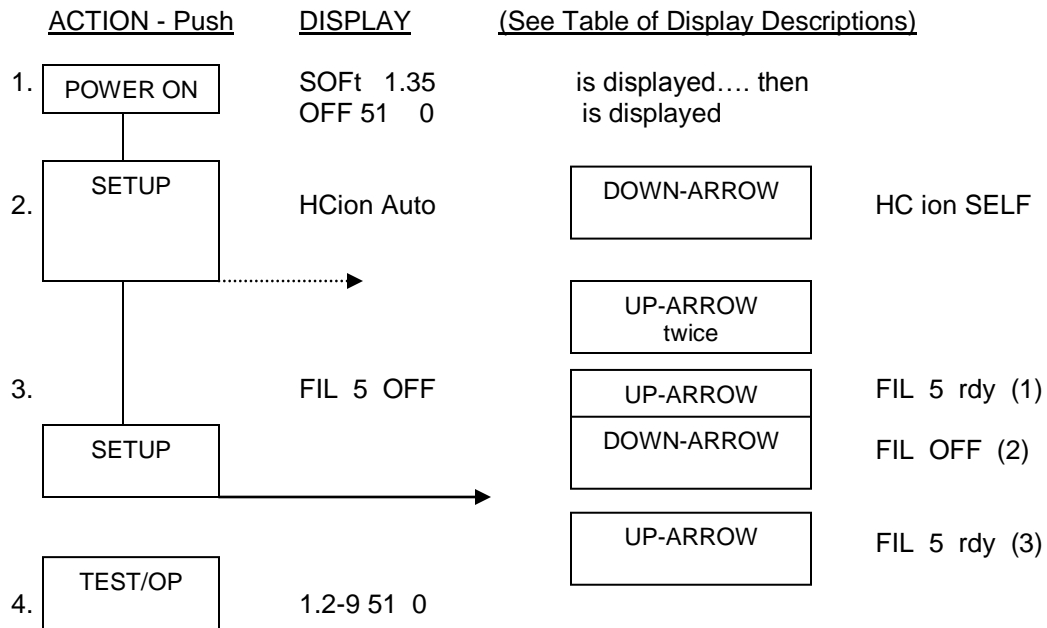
ACTION - Push DISPLAY (See Table of Display Descriptions)

1. POWER ON SOFt 1.35 is displayed…. then
OFF 51 0 is displayed

2. SETUP HCion Auto DOWN-ARROW HC ion SELF

UP-ARROW twice

3. FIL 5 OFF UP-ARROW FIL 5 rdy (1)

SETUP DOWN-ARROW FIL OFF (2)

UP-ARROW FIL 5 rdy (3)

4. TEST/OP 1.2-9 51 0